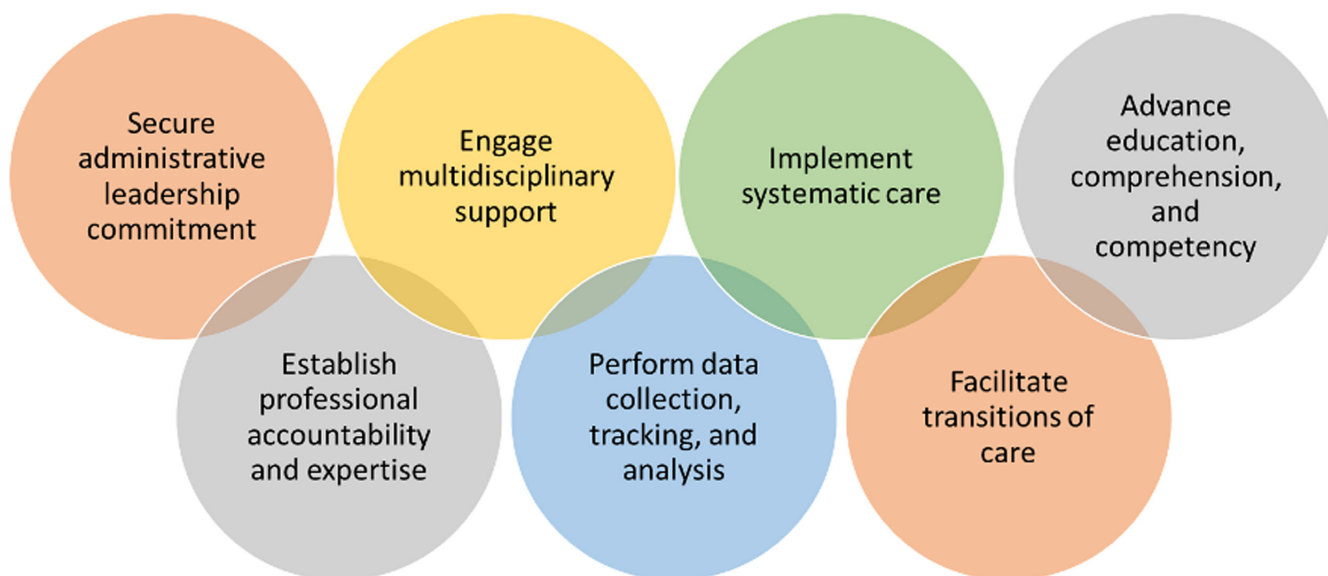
Secure administrative leadership commitment

Engage multidisciplinary support

Implement systematic care

Advance education, comprehension, and competency

Establish professional accountability and expertise

Perform data collection, tracking, and analysis

Facilitate transitions of care